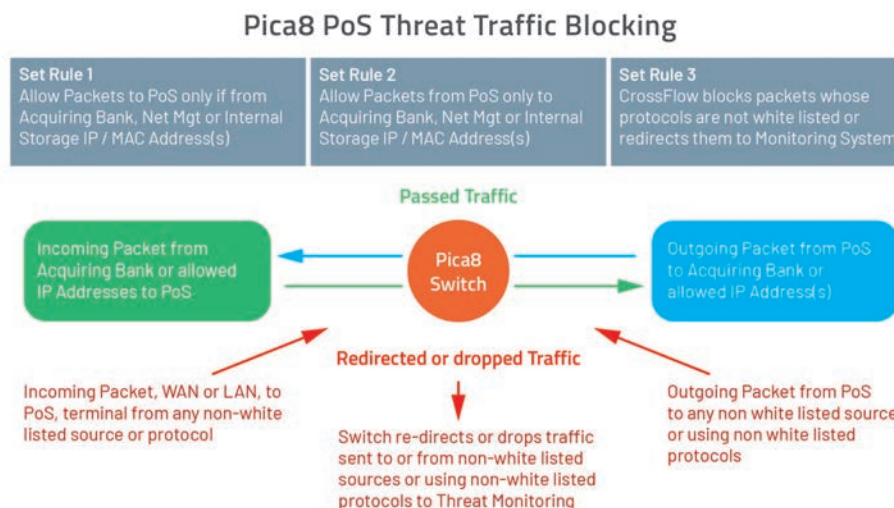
Pica8 PoS Threat Traffic Blocking

Set Rule 1
Allow Packets to PoS only if from Acquiring Bank, Net Mgt or Internal Storage IP / MAC Address(s)

Set Rule 2
Allow Packets from PoS only to Acquiring Bank, Net Mgt or Internal Storage IP / MAC Address(s)

Set Rule 3
CrossFlow blocks packets whose protocols are not white listed or redirects them to Monitoring System

Passed Traffic

Incoming Packet from Acquiring Bank or allowed IP Addresses to PoS

Pica8 Switch

Outgoing Packet from PoS to Acquiring Bank or allowed IP Address(s)

Redirected or dropped Traffic

Incoming Packet, WAN or LAN, to PoS, terminal from any non-white listed source or protocol

Switch re-directs or drops traffic sent to or from non-white listed sources or using non-white listed protocols to Threat Monitoring

Outgoing Packet from PoS to any non white listed source or using non white listed protocols